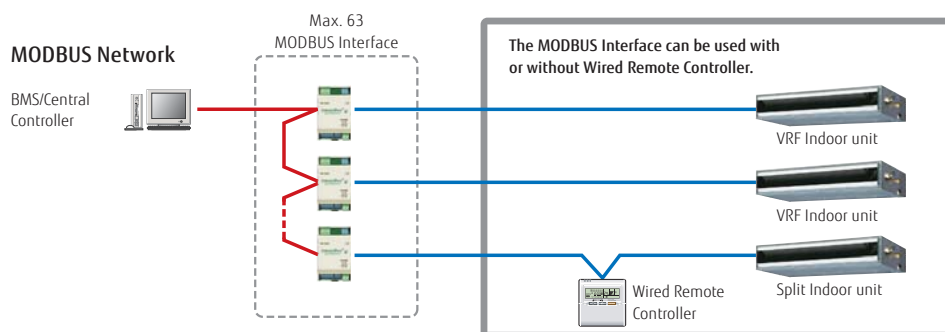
MODBUS Network

BMS/Central Controller

Max. 63
MODBUS Interface

The MODBUS Interface can be used with or without Wired Remote Controller.

VRF Indoor unit

VRF Indoor unit

Split Indoor unit

Wired Remote Controller